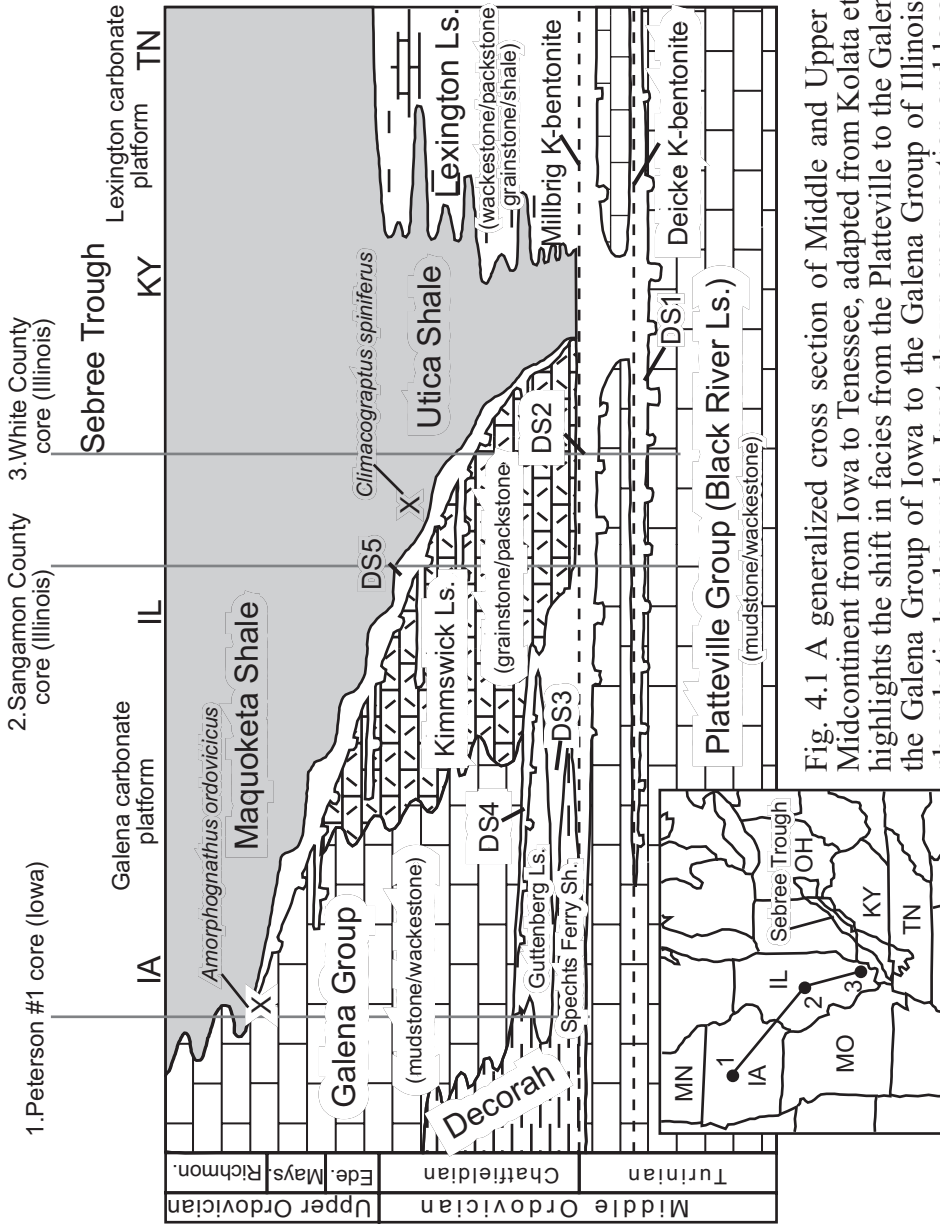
1.Peterson #1 core (Iowa)

2.Sangamon County core (Illinois)

3.White County core (Illinois)

Sebree Trough

Galena carbonate platform

Lexington carbonate platform

IA

IL

KY

TN

Amorphognathus ordovicicus

Climacograptus spiniferus

Maquoketa Shale

Utica Shale

Lexington Ls.

(wackestone/packstone grainstone/shale)

Millbrig K-bentonite

Deicke K-bentonite

Galena Group

(mudstone/wackestone)

Kimmswick Ls.

(grainstone/packstone)

DS5

DS2

DS1

DS4

DS3

Guttenberg Ls.

Spechts Ferry Sh.

Decorah

Platteville Group (Black River Ls.)

(mudstone/wackestone)

Sebree Trough

OH

IL

KY

TN

MN

IA

MO

1

2

3

Upper Ordovician

Middle Ordovician

Richmon.

Mays.

Ede.

Chatfieldian

Turinian

Fig. 4.1 A generalized cross section of Middle and Upper Midcontinent from Iowa to Tenessee, adapted from Kolata et highlights the shift in facies from the Platteville to the Galen the Galena Group of Iowa to the Galena Group of Illinois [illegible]